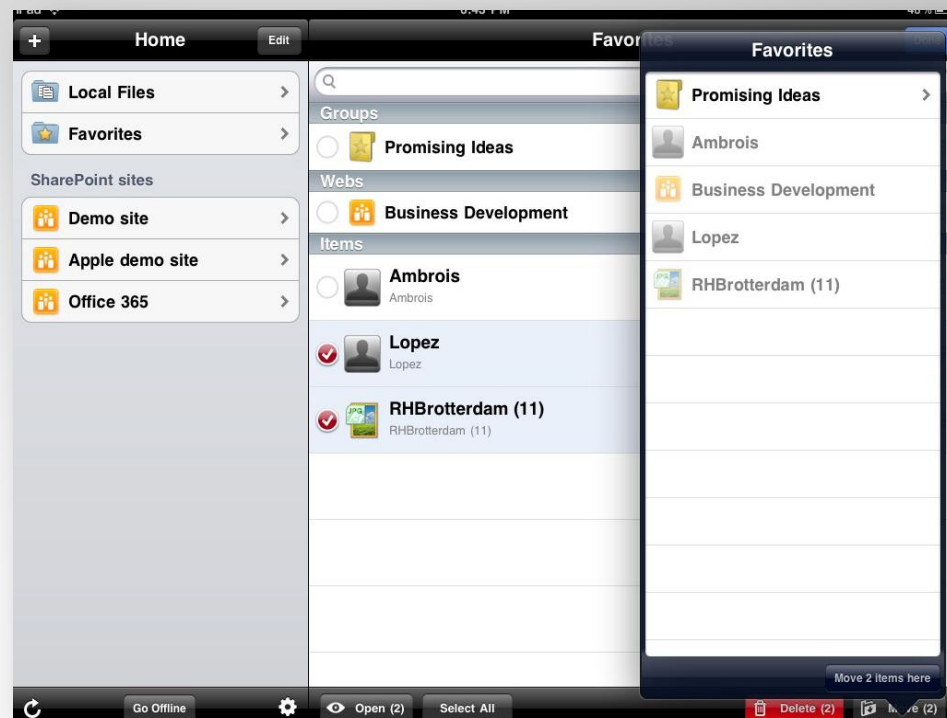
Home

Edit

Local Files

Favorites

SharePoint sites

Demo site

Apple demo site

Office 365

Favor

Groups

Promising Ideas

Webs

Business Development

Items

Ambrois

Ambrois

Lopez

Lopez

RHBrotterdam (11)

RHBrotterdam (11)

Favorites

Promising Ideas

Ambrois

Business Development

Lopez

RHBrotterdam (11)

Move 2 items here

Go Offline

Open (2)

Select All

Delete (2)

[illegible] (2)